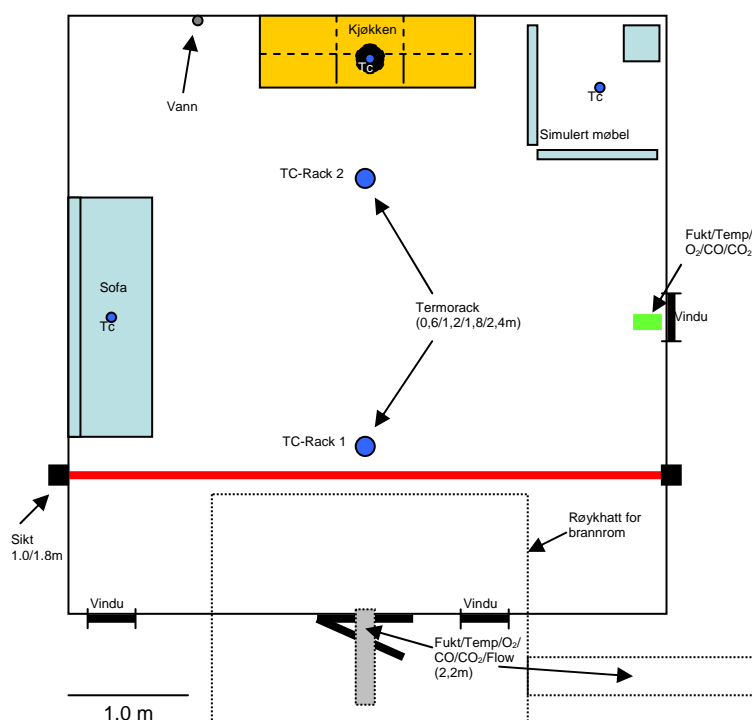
Kjøkken

Tc

Vann

Tc

Simulert møbel

TC-Rack 2

Fukt/Temp/ $O_2$/CO/$CO_2$

Sofa

Tc

Termorack (0,6/1,2/1,8/2,4m)

Vindu

TC-Rack 1

Sikt 1.0/1.8m

Røykhatt for brannrom

Vindu

Vindu

Fukt/Temp/$O_2$/ CO/$CO_2$/Flow (2,2m)

1.0 m